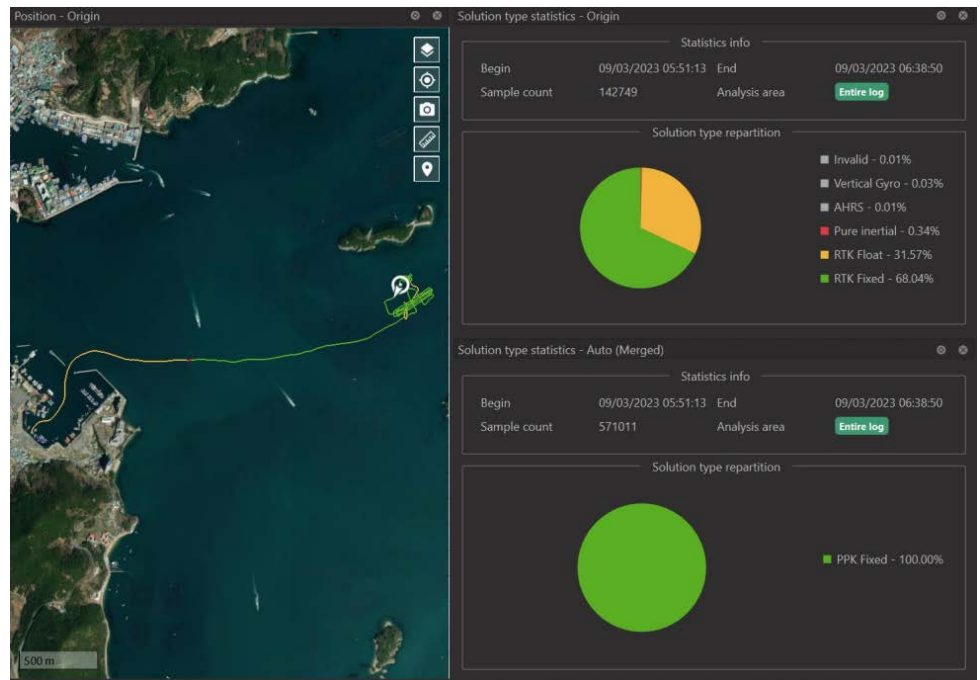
Position - Origin

500 m

Solution type statistics - Origin

Statistics info

Begin 09/03/2023 05:51:13 End 09/03/2023 06:38:50
Sample count 142749 Analysis area Entire log

Solution type repartition

Invalid - 0.01%
Vertical Gyro - 0.03%
AHRS - 0.01%
Pure inertial - 0.34%
RTK Float - 31.57%
RTK Fixed - 68.04%

Solution type statistics - Auto (Merged)

Statistics info

Begin 09/03/2023 05:51:13 End 09/03/2023 06:38:50
Sample count 571011 Analysis area Entire log

Solution type repartition

PPK Fixed - 100.00%